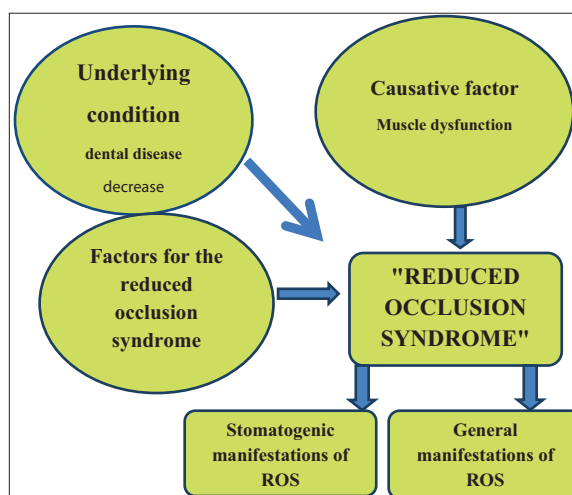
Underlying condition
dental disease
decrease

Causative factor
Muscle dysfunction

Factors for the reduced occlusion syndrome

"REDUCED OCCLUSION SYNDROME"

Stomatogenic manifestations of ROS

General manifestations of ROS